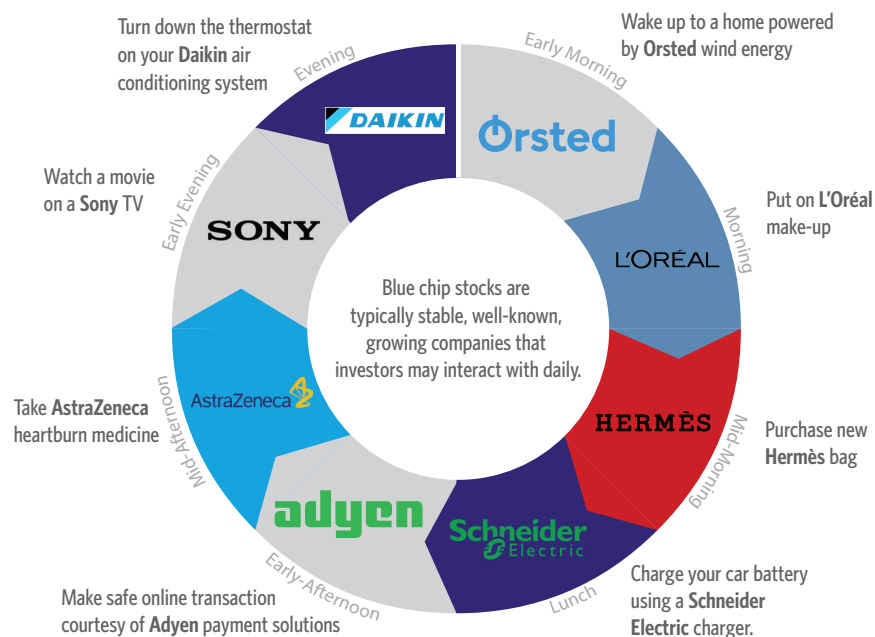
Wake up to a home powered by Orsted wind energy

Early Morning

Ørsted

Morning

Put on L'Oréal make-up

L'ORÉAL

Mid-Morning

HERMÈS

Purchase new Hermès bag

Lunch

Schneider Electric

Charge your car battery using a Schneider Electric charger.

Early-Afternoon

adyen

Make safe online transaction courtesy of Adyen payment solutions

Mid-Afternoon

AstraZeneca

Take AstraZeneca heartburn medicine

Early Evening

SONY

Watch a movie on a Sony TV

Evening

DAIKIN

Turn down the thermostat on your Daikin air conditioning system

Blue chip stocks are typically stable, well-known, growing companies that investors may interact with daily.